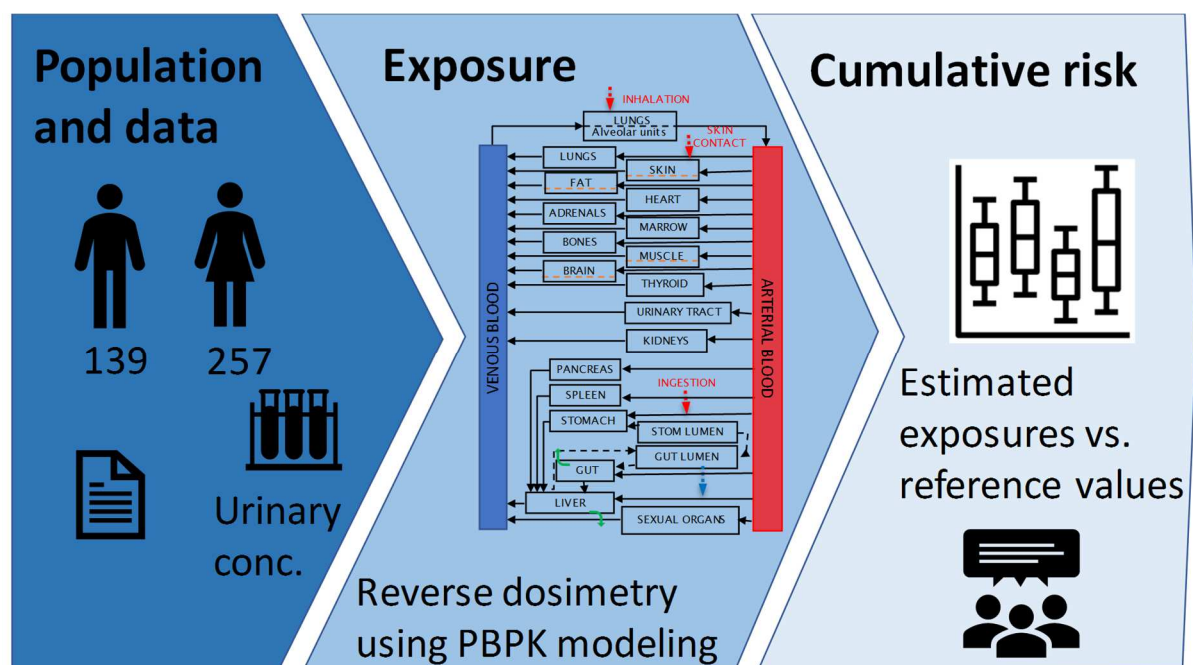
Population and data

139 257

Urinary conc.

Exposure

INHALATION

LUNGS
Alveolar units

SKIN CONTACT

LUNGS
SKIN
FAT
HEART
ADRENALS
MARROW
BONES
MUSCLE
BRAIN
THYROID
URINARY TRACT
KIDNEYS
PANCREAS
SPLEEN
INGESTION
STOMACH
STOM LUMEN
GUT LUMEN
GUT
LIVER
SEXUAL ORGANS

VENOUS BLOOD
ARTERIAL BLOOD

Reverse dosimetry using PBPK modeling

Cumulative risk

Estimated exposures vs. reference values